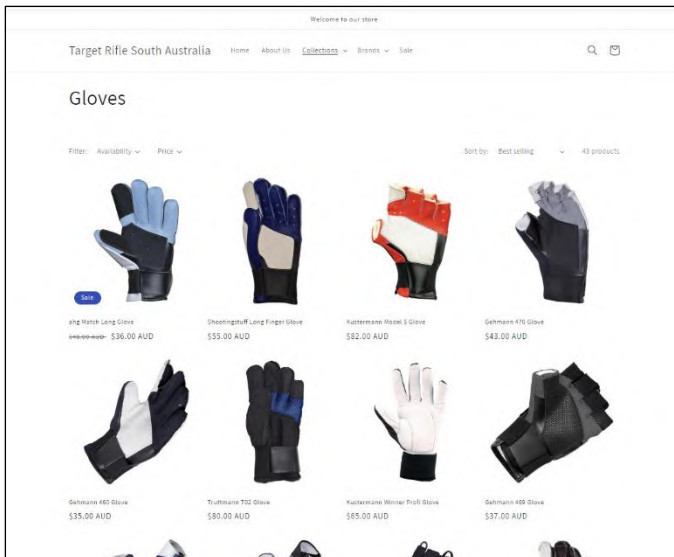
Welcome to our store

Target Rifle South Australia

Home About Us Collections Brands Sale

Gloves

Filter: Availability Price

Sort by: Best selling 43 products

Sale

ahg Match Long Glove
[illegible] $36.00 AUD

Shootingstuff Long Finger Glove
$55.00 AUD

Kustermann Model S Glove
$82.00 AUD

Gehmann 470 Glove
$43.00 AUD

Gehmann 460 Glove
$35.00 AUD

Truttmann T02 Glove
$80.00 AUD

Kustermann Winner Profi Glove
$65.00 AUD

Gehmann 469 Glove
$37.00 AUD